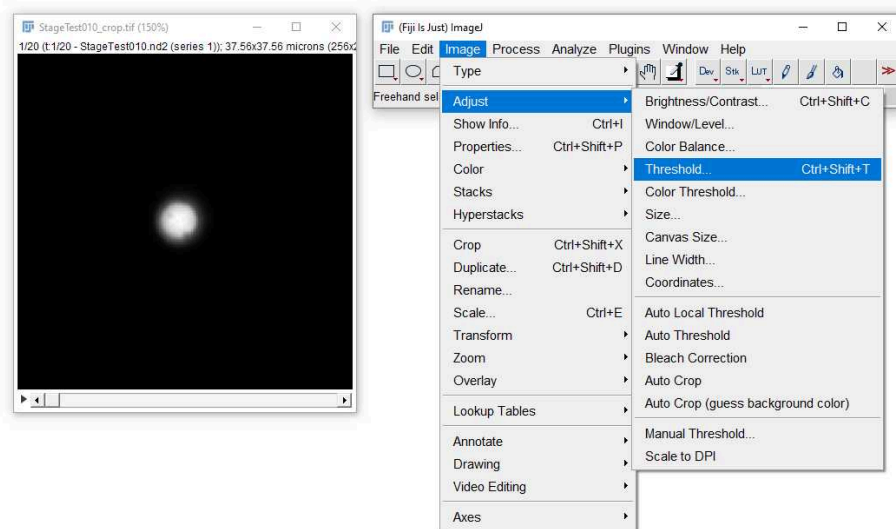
StageTest010_crop.tif (150%)
1/20 (t:1/20 - StageTest010.nd2 (series 1)); 37.56x37.56 microns (256x2

(Fiji Is Just) ImageJ
File Edit Image Process Analyze Plugins Window Help
Dev Stk LUT
Freehand sel

Type
Adjust
Show Info... Ctrl+I
Properties... Ctrl+Shift+P
Color
Stacks
Hyperstacks
Crop Ctrl+Shift+X
Duplicate... Ctrl+Shift+D
Rename...
Scale... Ctrl+E
Transform
Zoom
Overlay
Lookup Tables
Annotate
Drawing
Video Editing
Axes

Brightness/Contrast... Ctrl+Shift+C
Window/Level...
Color Balance...
Threshold... Ctrl+Shift+T
Color Threshold...
Size...
Canvas Size...
Line Width...
Coordinates...
Auto Local Threshold
Auto Threshold
Bleach Correction
Auto Crop
Auto Crop (guess background color)
Manual Threshold...
Scale to DPI